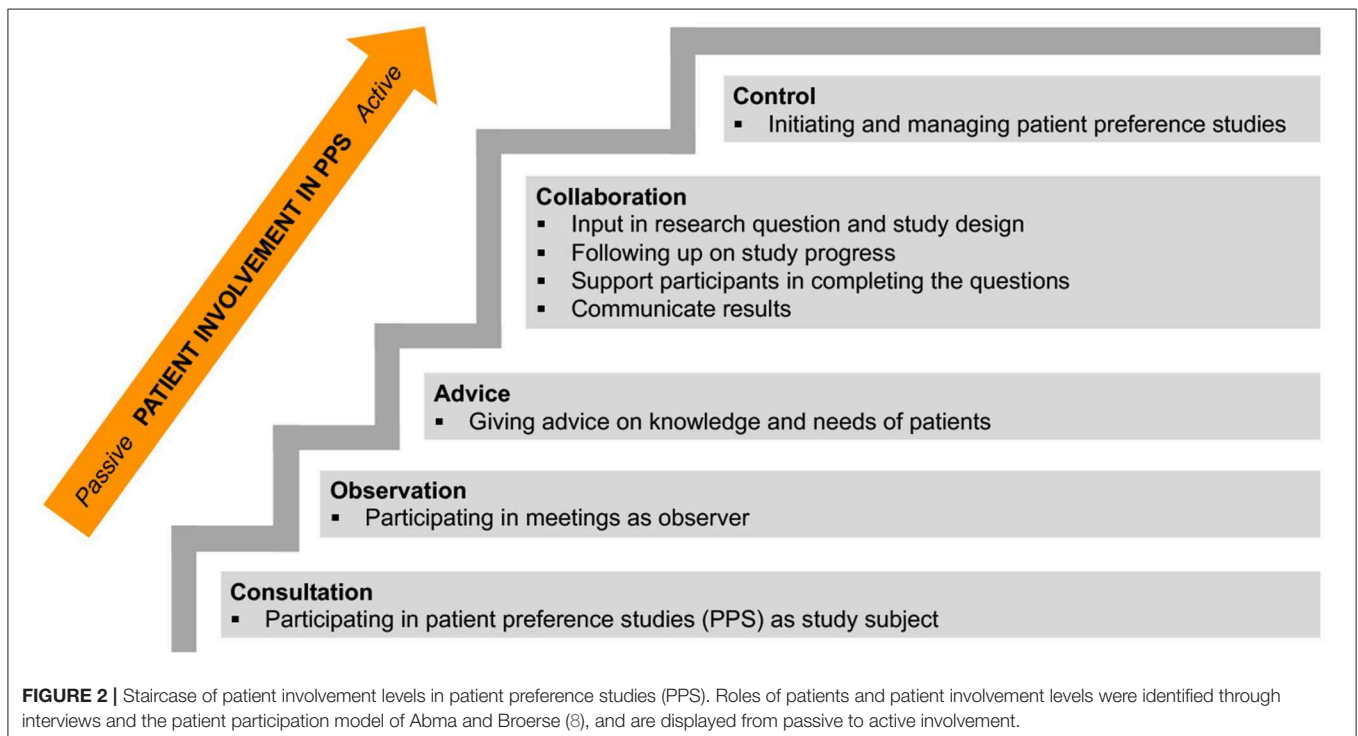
Passive PATIENT INVOLVEMENT IN PPS Active

Control
▪ Initiating and managing patient preference studies

Collaboration
▪ Input in research question and study design
▪ Following up on study progress
▪ Support participants in completing the questions
▪ Communicate results

Advice
▪ Giving advice on knowledge and needs of patients

Observation
▪ Participating in meetings as observer

Consultation
▪ Participating in patient preference studies (PPS) as study subject

FIGURE 2 | Staircase of patient involvement levels in patient preference studies (PPS). Roles of patients and patient involvement levels were identified through interviews and the patient participation model of Abma and Broerse (8), and are displayed from passive to active involvement.